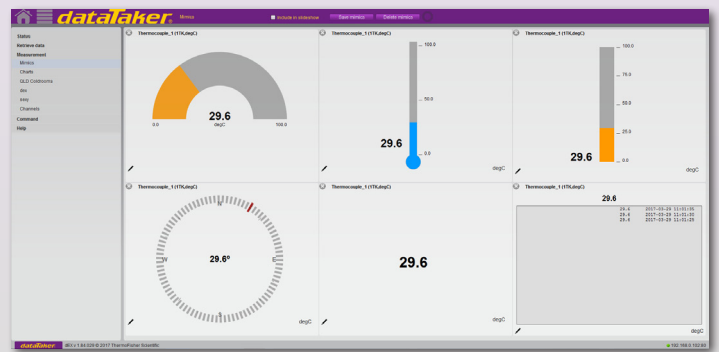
dataTaker Mimics

Include in slideshow Save mimics Delete mimics

Status
Retrieve data
Measurement
Mimics
Charts
GLD Conditions
dxx
Intro
Channels
Command
Help

Thermocouple_1 (1TK,degC)
29.6
degC
0.0
100.0

Thermocouple_1 (1TK,degC)
100.0
50.0
0.0
29.6
degC

Thermocouple_1 (1TK,degC)
100.0
75.0
50.0
25.0
0.0
29.6
degC

Thermocouple_1 (1TK,degC)
N
W
E
S
29.6°
degC

Thermocouple_1 (1TK,degC)
29.6
degC

Thermocouple_1 (1TK,degC)
29.6
29.6 2017-03-29 11:01:05
29.6 2017-03-29 11:01:02
29.6 2017-03-29 11:01:29
degC

dataTaker dEX v 1.84.029 © 2017 ThermoFisher Scientific
192.168.0.102:80